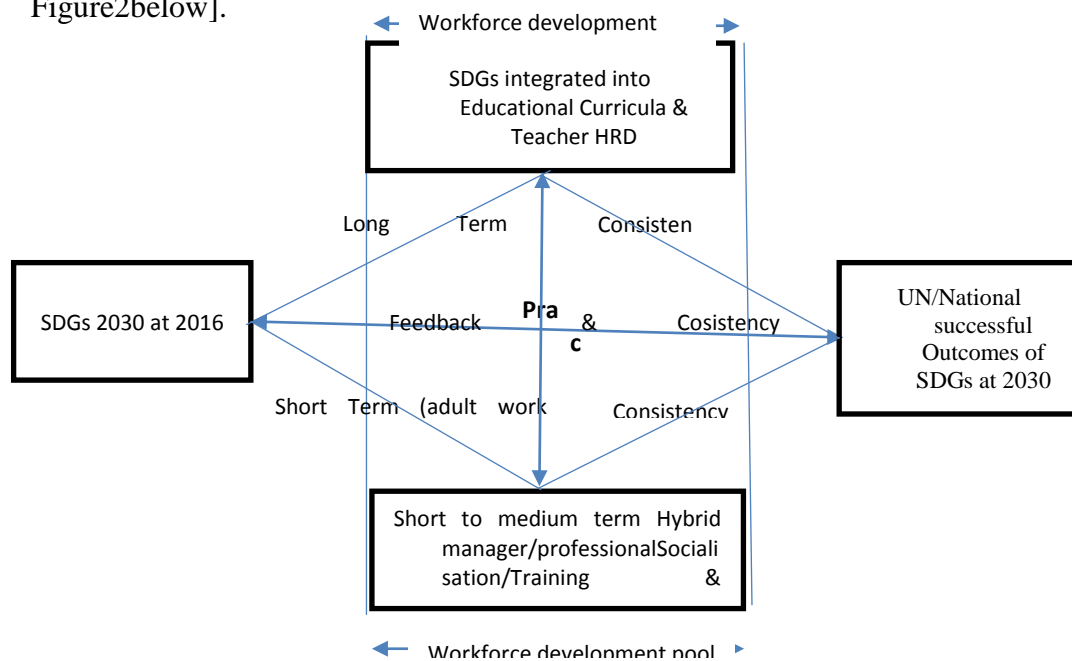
Figure2below].

Workforce development

SDGs integrated into Educational Curricula & Teacher HRD

Long Term

Consisten

SDGs 2030 at 2016

Feedback

Pra c

&

Cosistency

UN/National successful Outcomes of SDGs at 2030

Short Term (adult work

Consistency

Short to medium term Hybrid manager/professionalSocialisation/Training &

Workforce development pool